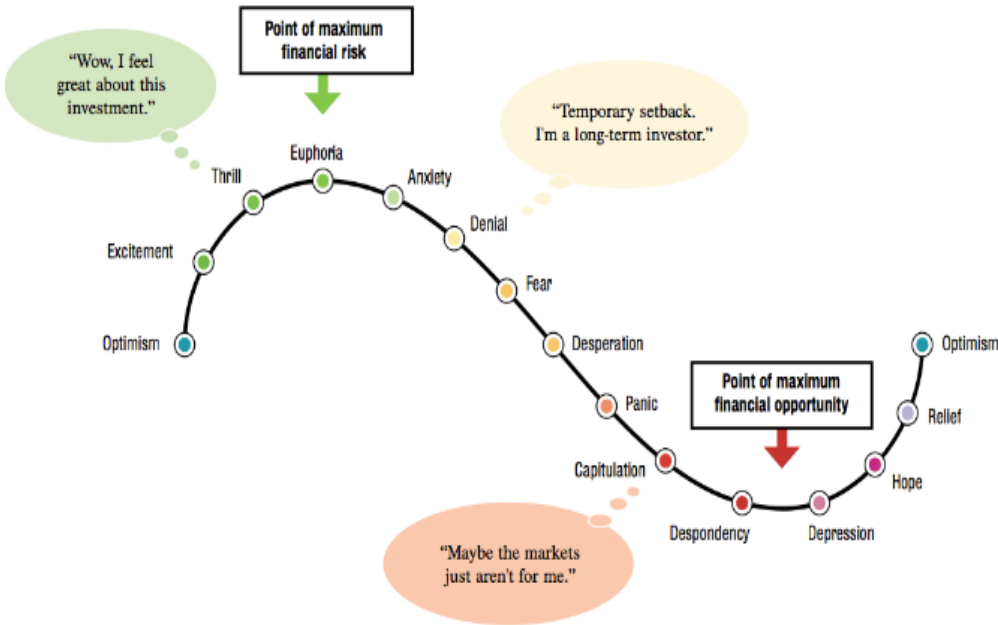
Point of maximum financial risk

"Wow, I feel great about this investment."

"Temporary setback. I'm a long-term investor."

Optimism

Excitement

Thrill

Euphoria

Anxiety

Denial

Fear

Desperation

Panic

Capitulation

Point of maximum financial opportunity

Despondency

Depression

Hope

Relief

Optimism

"Maybe the markets just aren't for me."